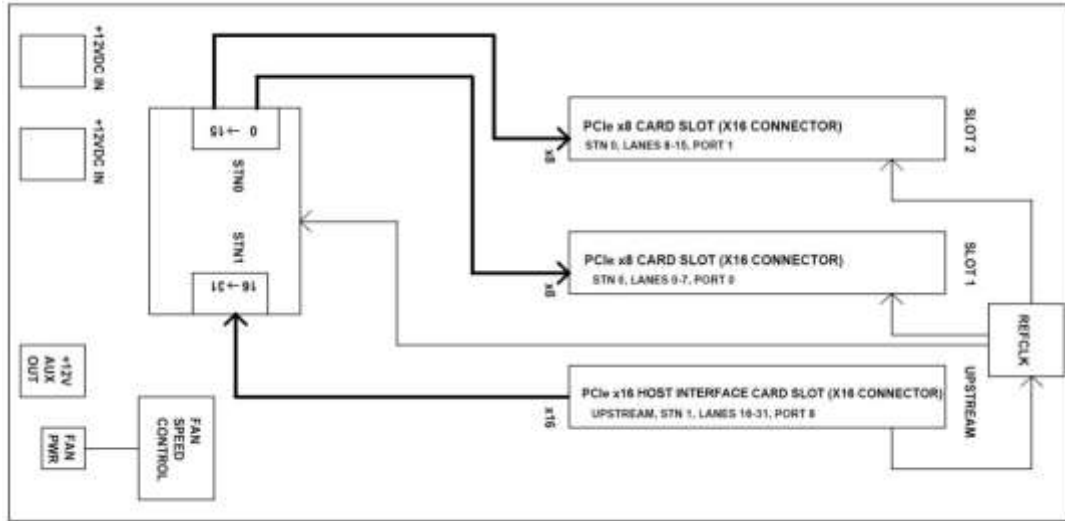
+12VDC IN

+12VDC IN

0 → 15

STN0

STN1

16 → 31

+12V AUX OUT

FAN PWR

FAN SPEED CONTROL

x8

PCIe x8 CARD SLOT (X16 CONNECTOR)
STN 0, LANES 8-15, PORT 1

SLOT 2

x8

PCIe x8 CARD SLOT (X16 CONNECTOR)
STN 0, LANES 0-7, PORT 0

SLOT 1

REFCLK

x16

PCIe x16 HOST INTERFACE CARD SLOT (X16 CONNECTOR)
UPSTREAM, STN 1, LANES 16-31, PORT 8

UPSTREAM